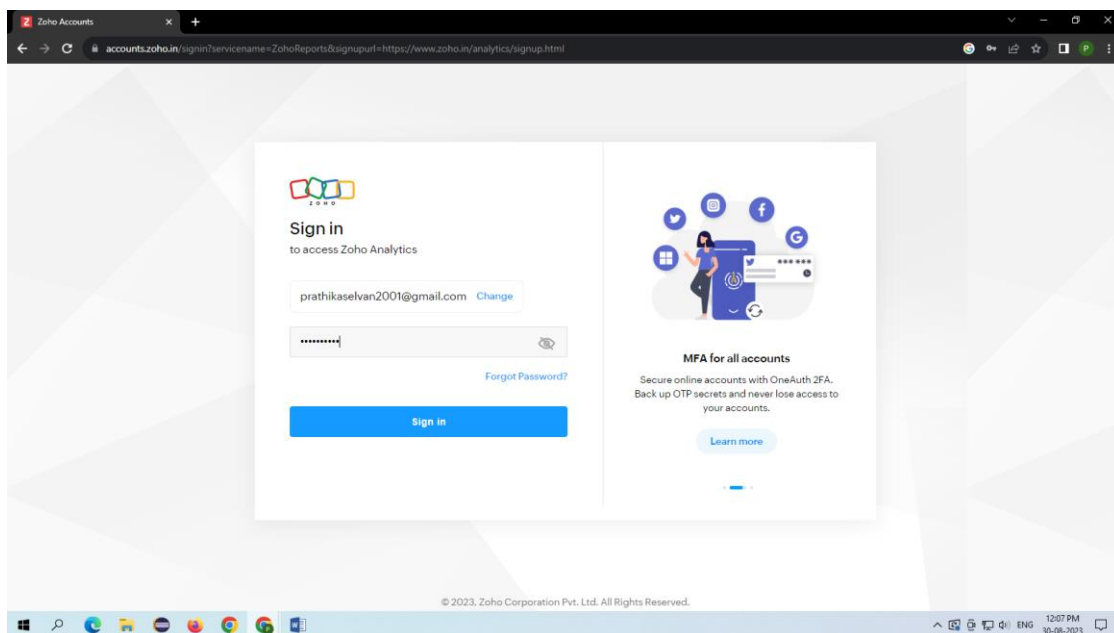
Zoho Accounts

accounts.zoho.in/signin?servicename=ZohoReports&signupurl=https://www.zoho.in/analytics/signup.html

ZOHO

Sign in

to access Zoho Analytics

prathikaselvan2001@gmail.com Change

••••••••••

Forgot Password?

Sign in

MFA for all accounts

Secure online accounts with OneAuth 2FA. Back up OTP secrets and never lose access to your accounts.

Learn more

© 2023, Zoho Corporation Pvt. Ltd. All Rights Reserved.

ENG 12:07 PM 30-08-2023